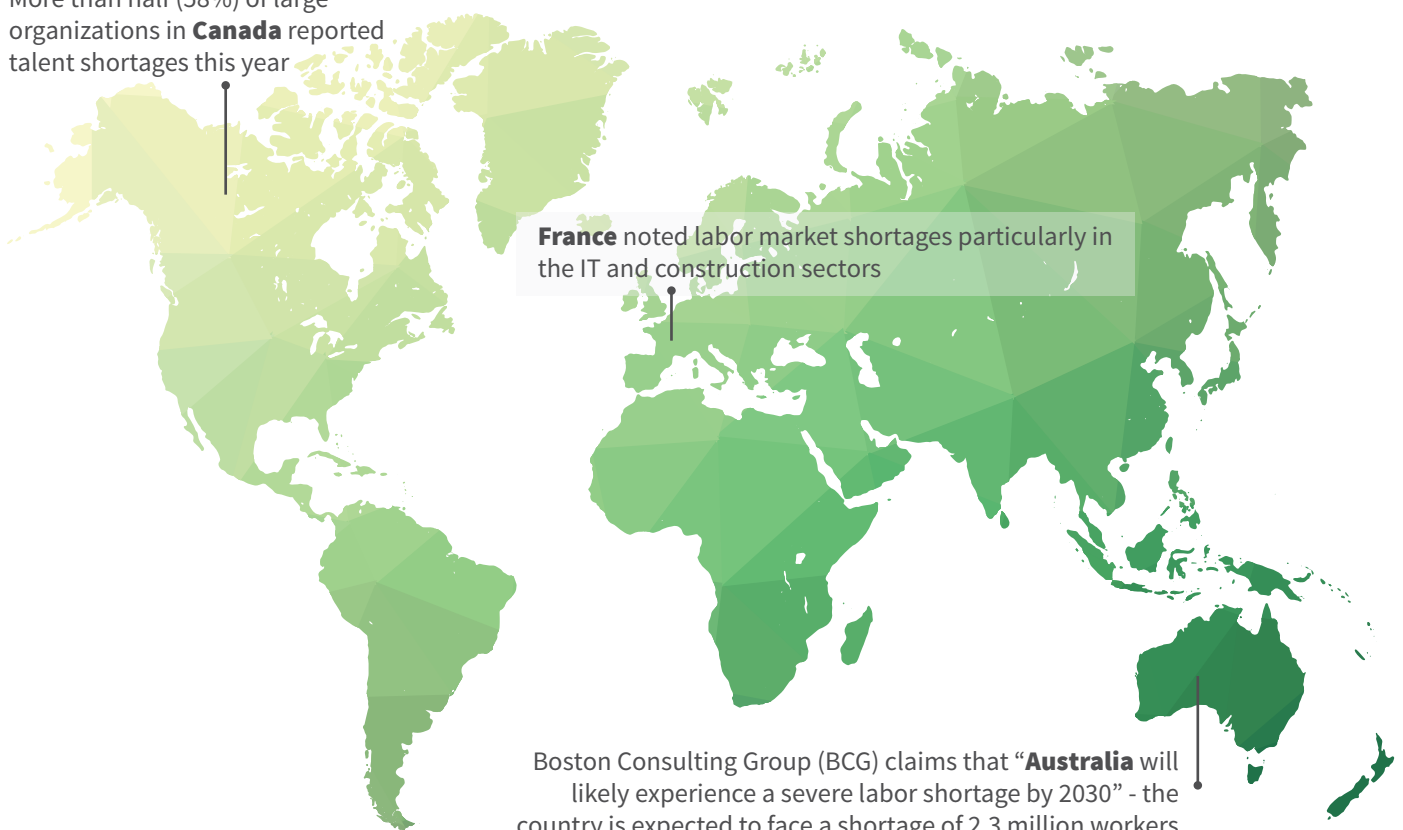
More than half (58%) of large organizations in **Canada** reported talent shortages this year

**France** noted labor market shortages particularly in the IT and construction sectors

Boston Consulting Group (BCG) claims that "**Australia** will likely experience a severe labor shortage by 2030" - the country is expected to face a shortage of 2.3 million workers